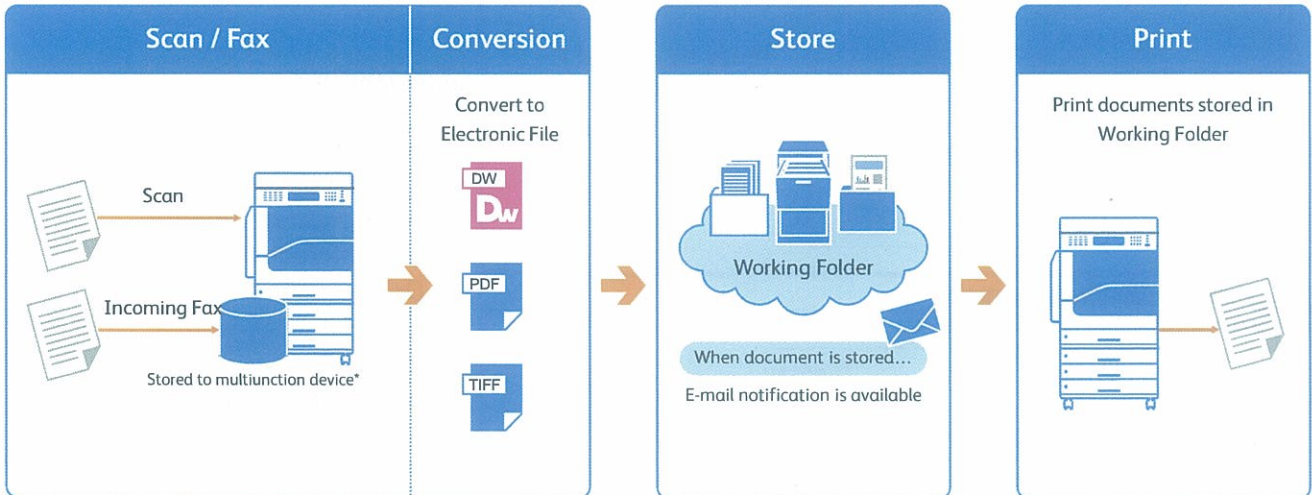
Scan / Fax

Scan

Incoming Fax

Stored to multiunction device*

Conversion

Convert to Electronic File

DW

Dw

PDF

TIFF

Store

Working Folder

When document is stored...

E-mail notification is available

Print

Print documents stored in Working Folder